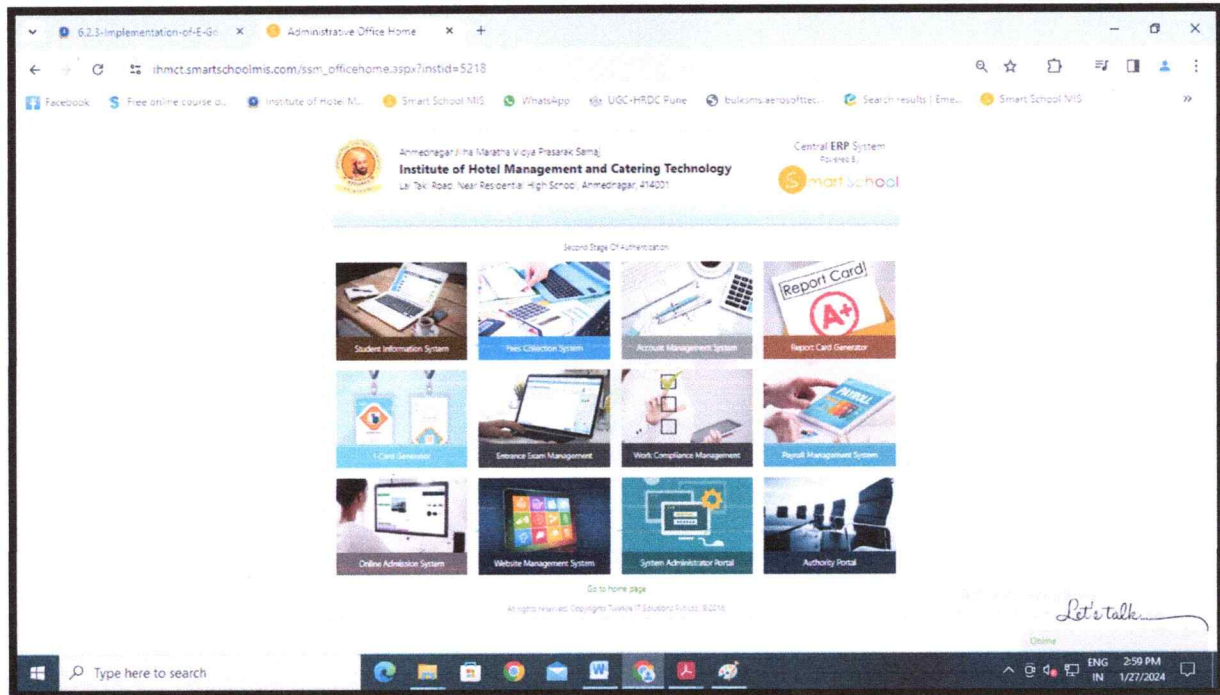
6.2.3-Implementation-of-E-Go ×
Administrative Office Home ×
+

ihmct.smartschoolmis.com/ssm_officehome.aspx?instid=5218

Facebook
Free online course o...
Institute of Hotel M...
Smart School MIS
WhatsApp
UGC-HRDC Pune
bulksms.aerosofttec...
Search results | Eme...
Smart School MIS

Ahmednagar Jilha Maratha Vidya Prasarak Samaj
Institute of Hotel Management and Catering Technology
Lal Taki Road, Near Residential High School, Ahmednagar, 414001

Central ERP System
Powered By
SmartSchool

Second Stage Of Authentication

Student Information System
Fees Collection System
Account Management System
Report Card
Report Card Generator
I-Card Generator
Entrance Exam Management
Work Compliance Management
PAYROLL
Payroll Management System
Online Admission System
Website Management System
System Administrator Portal
Authority Portal

Go to home page

All rights reserved. Copyrights Twelve IT Solutions Pvt Ltd. ©2016

Let's talk...
Online

Type here to search

ENG IN
2:59 PM
1/27/2024